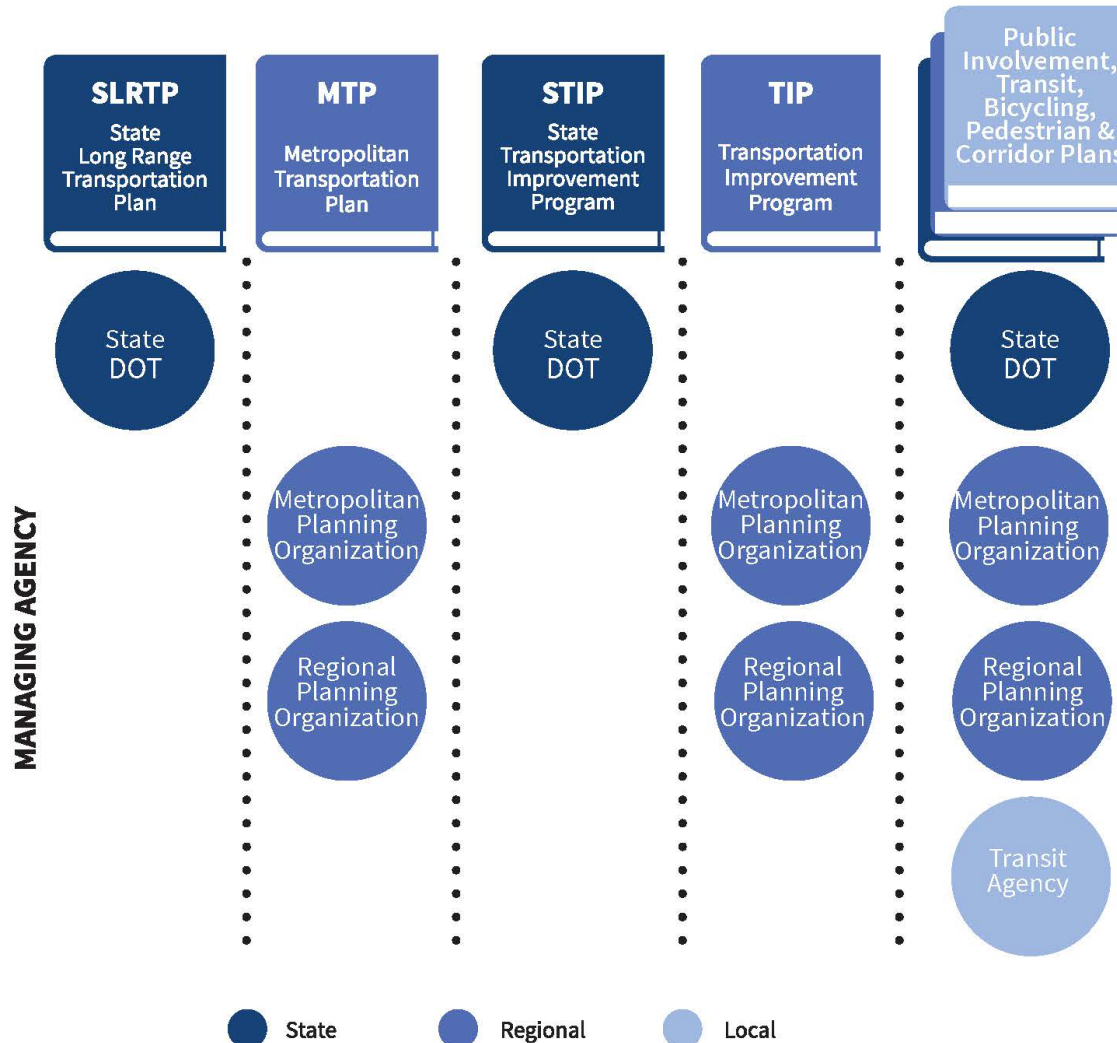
SLRTP
State Long Range Transportation Plan

MTP
Metropolitan Transportation Plan

STIP
State Transportation Improvement Program

TIP
Transportation Improvement Program

Public Involvement, Transit, Bicycling, Pedestrian & Corridor Plans

MANAGING AGENCY

State DOT

Metropolitan Planning Organization

Regional Planning Organization

State DOT

Metropolitan Planning Organization

Regional Planning Organization

State DOT

Metropolitan Planning Organization

Regional Planning Organization

Transit Agency

State
Regional
Local